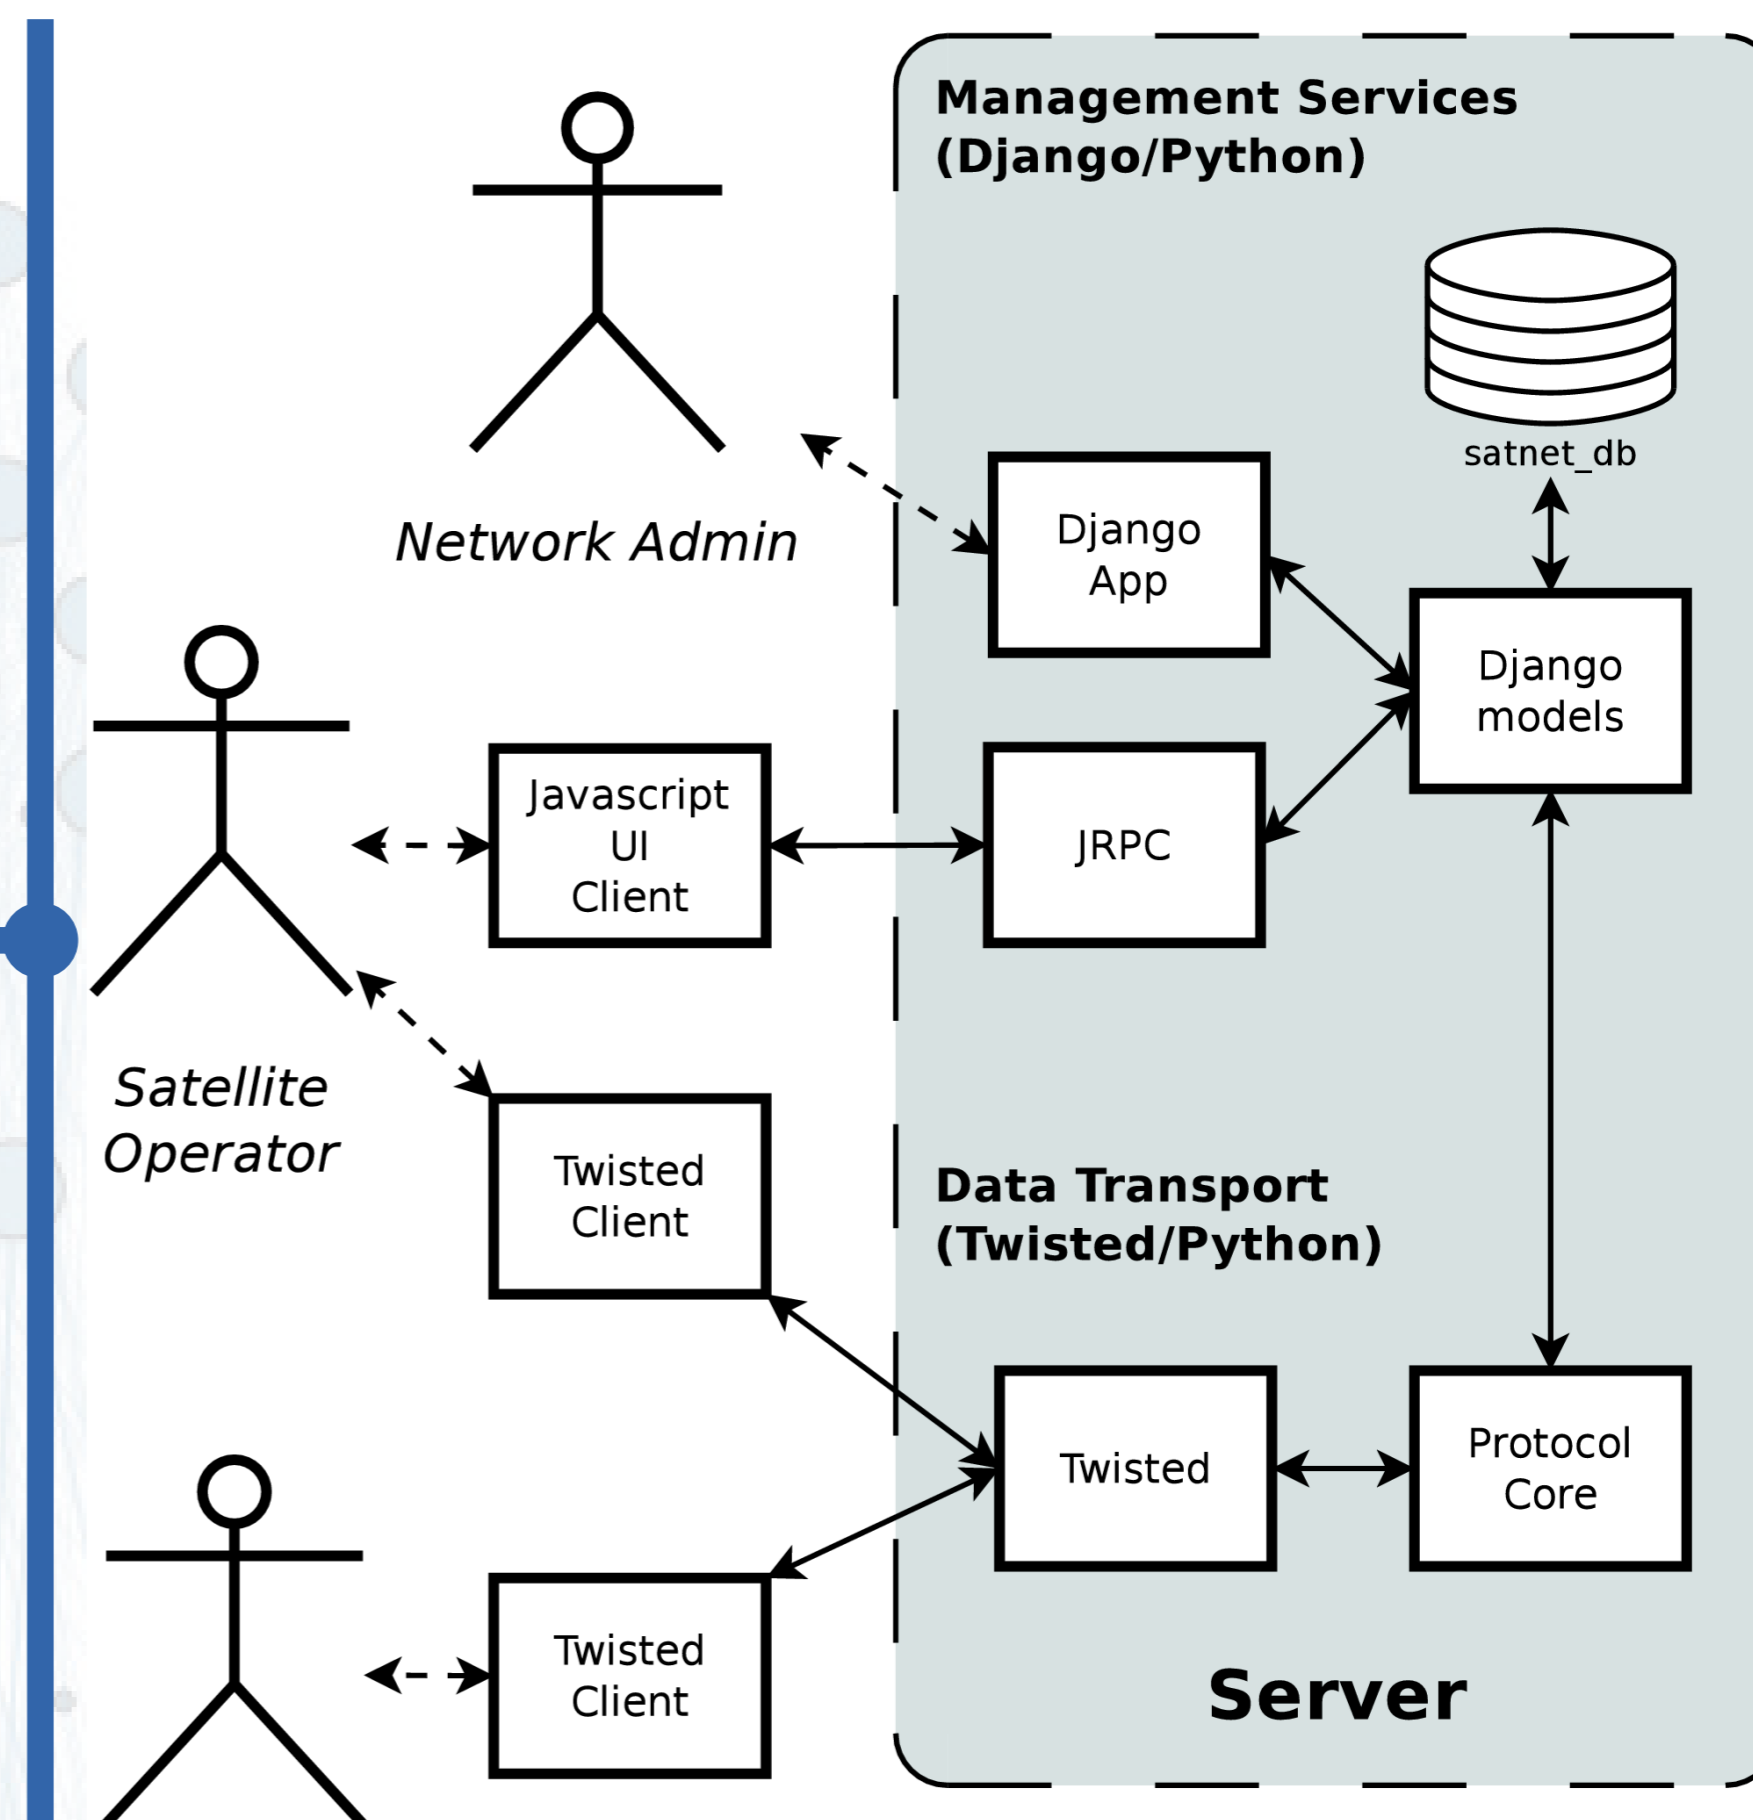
Management Services
(Django/Python)

Network Admin

satnet_db

Django
App

Django
models

Javascript
UI
Client

JRPC

Satellite
Operator

Twisted
Client

Data Transport
(Twisted/Python)

Twisted

Protocol
Core

Twisted
Client

Server